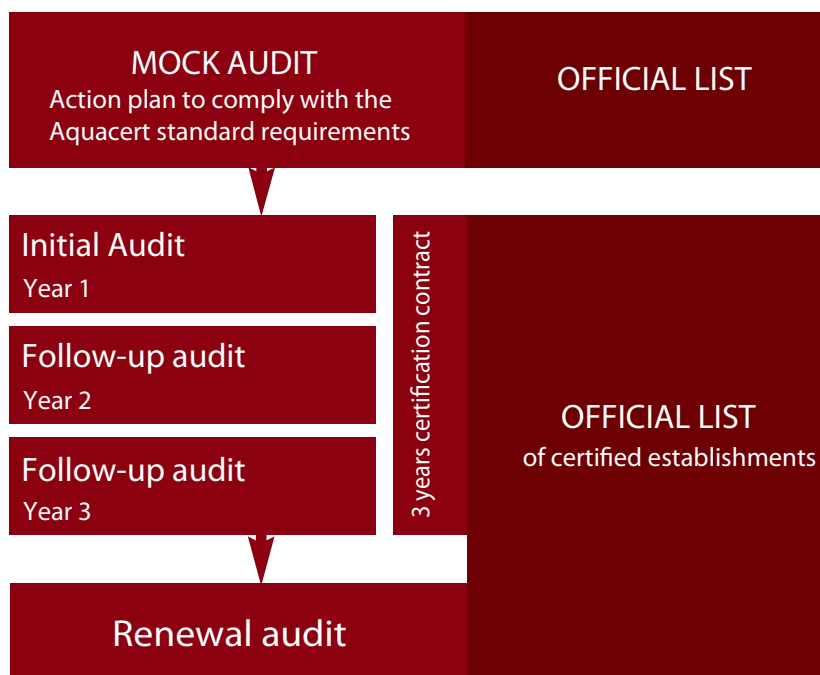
MOCK AUDIT
Action plan to comply with the Aquacert standard requirements

OFFICIAL LIST

Initial Audit
Year 1

Follow-up audit
Year 2

Follow-up audit
Year 3

3 years certification contract

OFFICIAL LIST
of certified establishments

Renewal audit